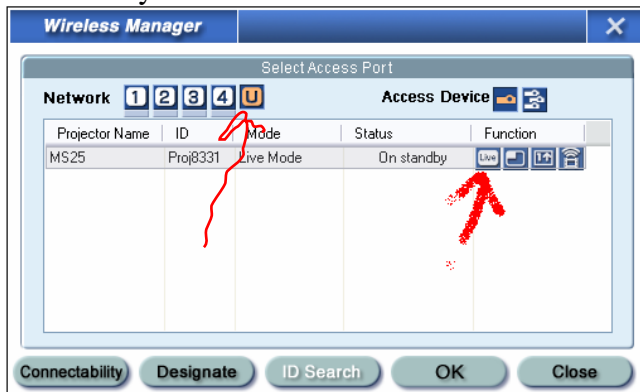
Wireless Manager

Select Access Port

Network 1 2 3 4 U

Access Device

| Projector Name | ID | Mode | Status | Function |
|---|---|---|---|---|
| MS25 | Proj8331 | Live Mode | On standby | Live |

Connectability Designate ID Search OK Close